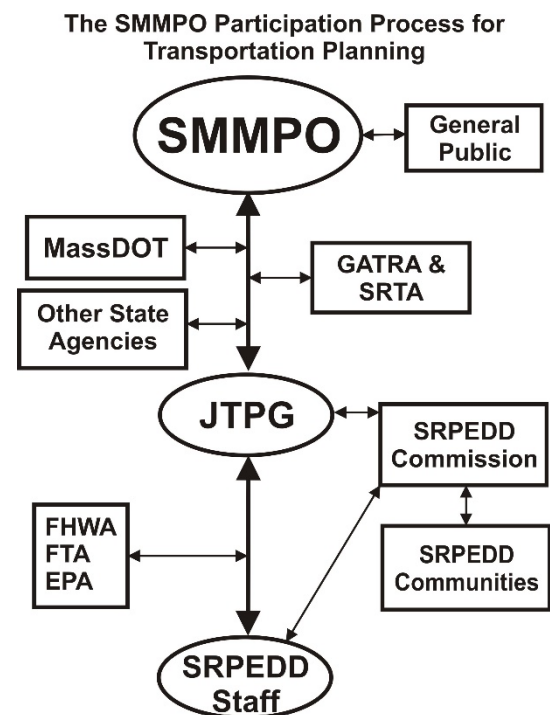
The SMMPO Participation Process for Transportation Planning

SMMPO

General Public

MassDOT

GATRA & SRTA

Other State Agencies

JTPG

SRPEDD Commission

SRPEDD Communities

FHWA
FTA
EPA

SRPEDD Staff